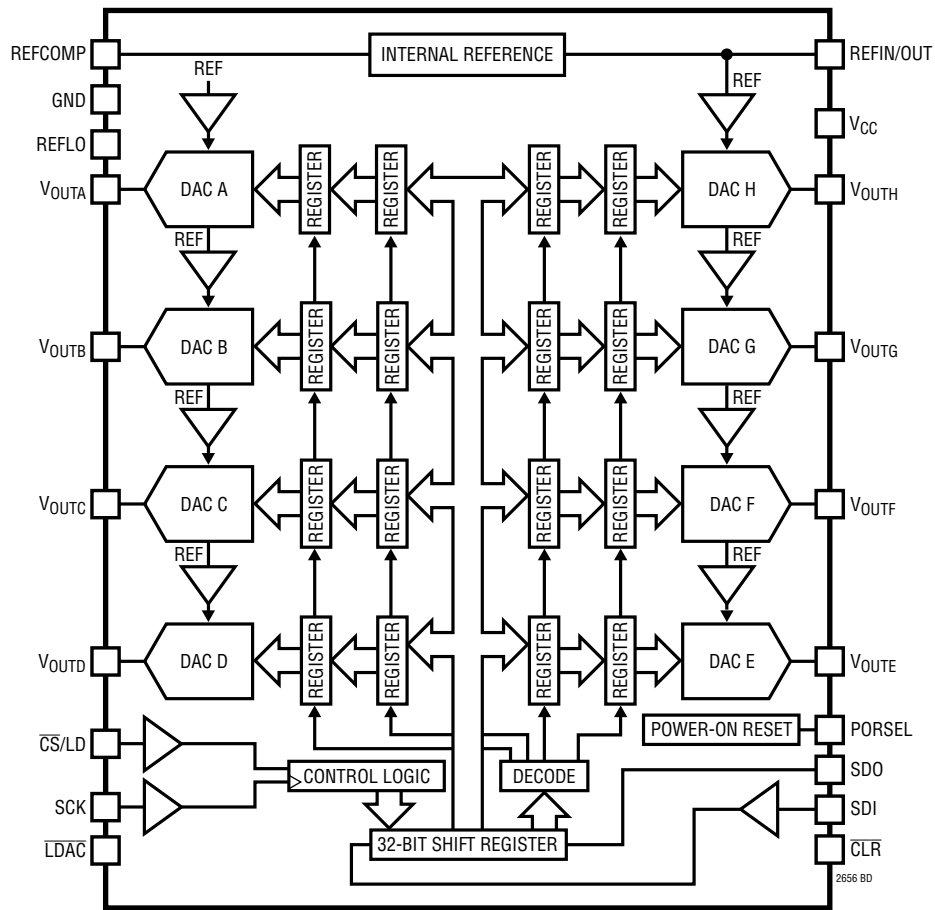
REFCOMP
INTERNAL REFERENCE
REFIN/OUT
REF
REF
GND
$V_{CC}$
REFLO
$V_{OUTA}$
DAC A
REGISTER
REGISTER
REGISTER
REGISTER
DAC H
$V_{OUTH}$
REF
REF
$V_{OUTB}$
DAC B
REGISTER
REGISTER
REGISTER
REGISTER
DAC G
$V_{OUTG}$
REF
REF
$V_{OUTC}$
DAC C
REGISTER
REGISTER
REGISTER
REGISTER
DAC F
$V_{OUTF}$
REF
REF
$V_{OUTD}$
DAC D
REGISTER
REGISTER
REGISTER
REGISTER
DAC E
$V_{OUTE}$
POWER-ON RESET
PORSEL
$\overline{CS}$/LD
CONTROL LOGIC
DECODE
SDO
SCK
SDI
$\overline{LDAC}$
32-BIT SHIFT REGISTER
$\overline{CLR}$
2656 BD